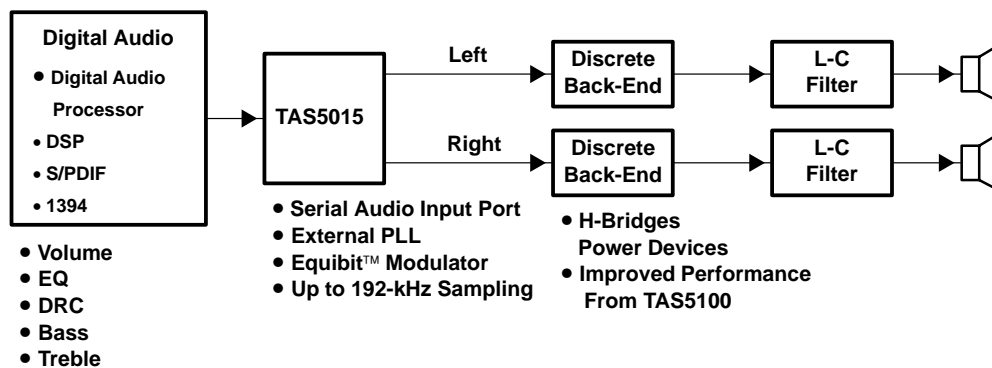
Digital Audio

• Digital Audio Processor
• DSP
• S/PDIF
• 1394

• Volume
• EQ
• DRC
• Bass
• Treble

TAS5015

• Serial Audio Input Port
• External PLL
• Equibit™ Modulator
• Up to 192-kHz Sampling

Left

Right

Discrete Back-End

Discrete Back-End

• H-Bridges Power Devices
• Improved Performance From TAS5100

L-C Filter

L-C Filter